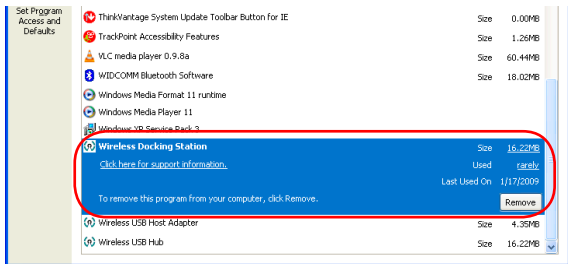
Set Program Access and Defaults

ThinkVantage System Update Toolbar Button for IE Size 0.00MB

TrackPoint Accessibility Features Size 1.26MB

VLC media player 0.9.8a Size 60.44MB

WIDCOMM Bluetooth Software Size 18.02MB

Windows Media Format 11 runtime

Windows Media Player 11

Windows XP Service Pack 3

Wireless Docking Station Size 16.22MB

Click here for support information. Used rarely

Last Used On 1/17/2009

To remove this program from your computer, click Remove. Remove

Wireless USB Host Adapter Size 4.35MB

Wireless USB Hub Size 16.22MB